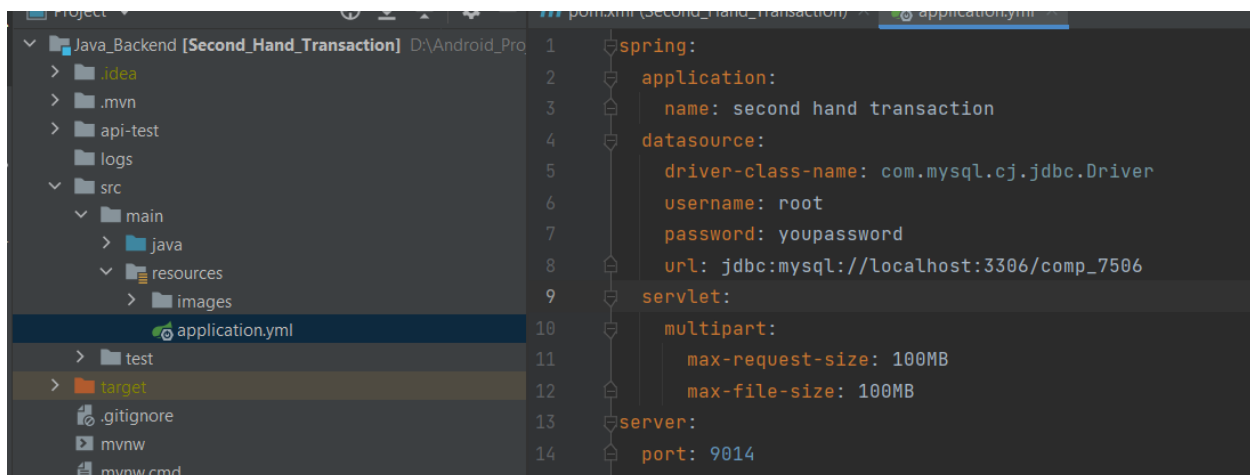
Project

Java_Backend [Second_Hand_Transaction] D:\Android_Pro
.idea
.mvn
api-test
logs
src
main
java
resources
images
application.yml
test
target
.gitignore
mvnw
mvnw.cmd

pom.xml (Second_Hand_Transaction)
application.yml

1 spring:
2   application:
3     name: second hand transaction
4   datasource:
5     driver-class-name: com.mysql.cj.jdbc.Driver
6     username: root
7     password: youpassword
8     url: jdbc:mysql://localhost:3306/comp_7506
9   servlet:
10     multipart:
11       max-request-size: 100MB
12       max-file-size: 100MB
13 server:
14   port: 9014